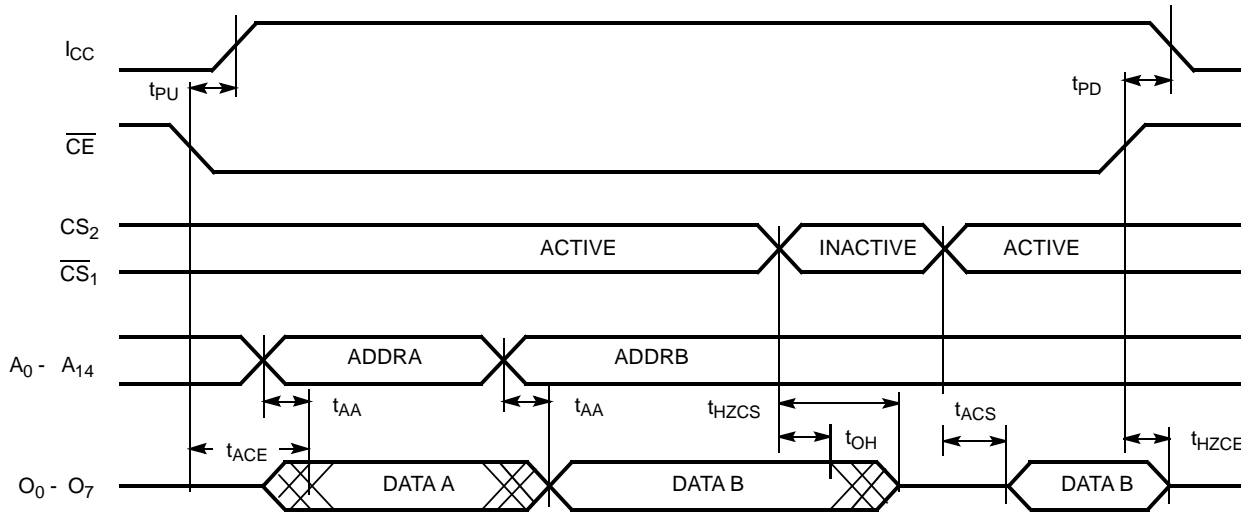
$I_{CC}$

$t_{PU}$

$t_{PD}$

$\overline{CE}$

$CS_2$

$\overline{CS}_1$

ACTIVE

INACTIVE

ACTIVE

$A_0$ - $A_{14}$

ADDRA

ADDRB

$t_{AA}$

$t_{AA}$

$t_{HZCS}$

$t_{ACS}$

$t_{ACE}$

$t_{OH}$

$t_{HZCE}$

$O_0$ - $O_7$

DATA A

DATA B

DATA B